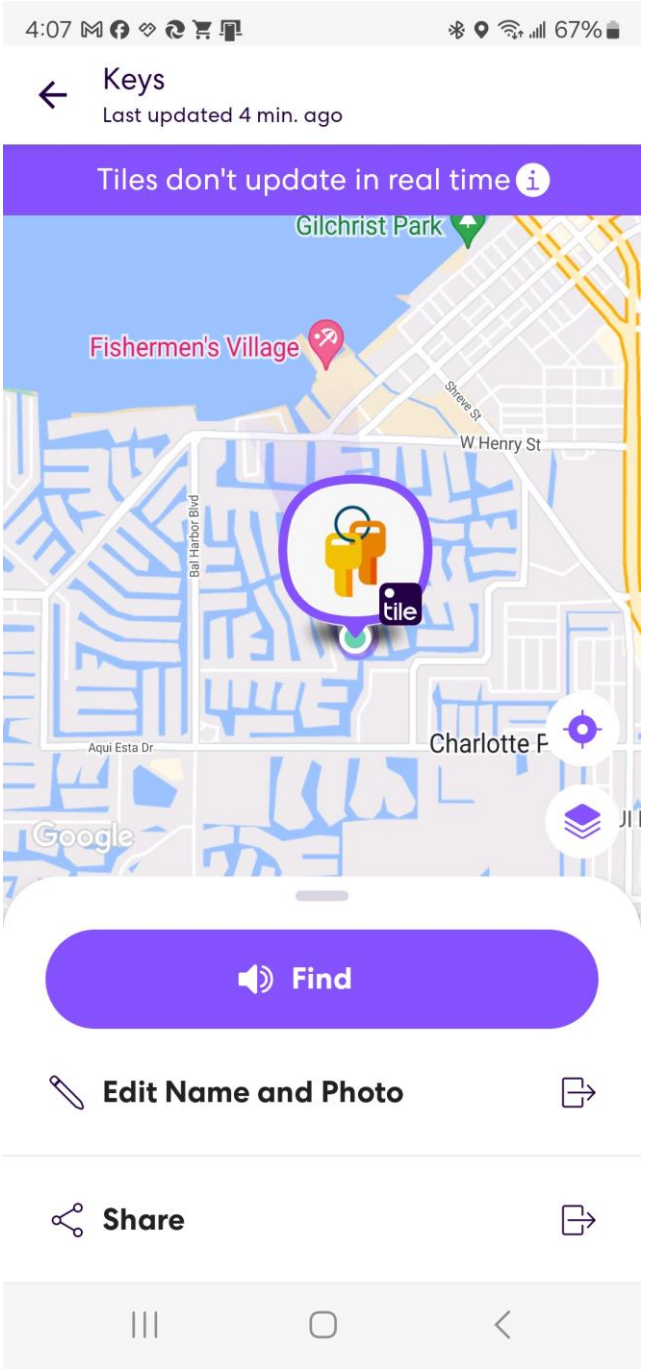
4:07 67%

Keys
Last updated 4 min. ago

Tiles don't update in real time

Gilchrist Park
Fishermen's Village
Shreve St
W Henry St
Bal Harbor Blvd
tile
Aqui Esta Dr
Charlotte F
Google

Find

Edit Name and Photo

Share